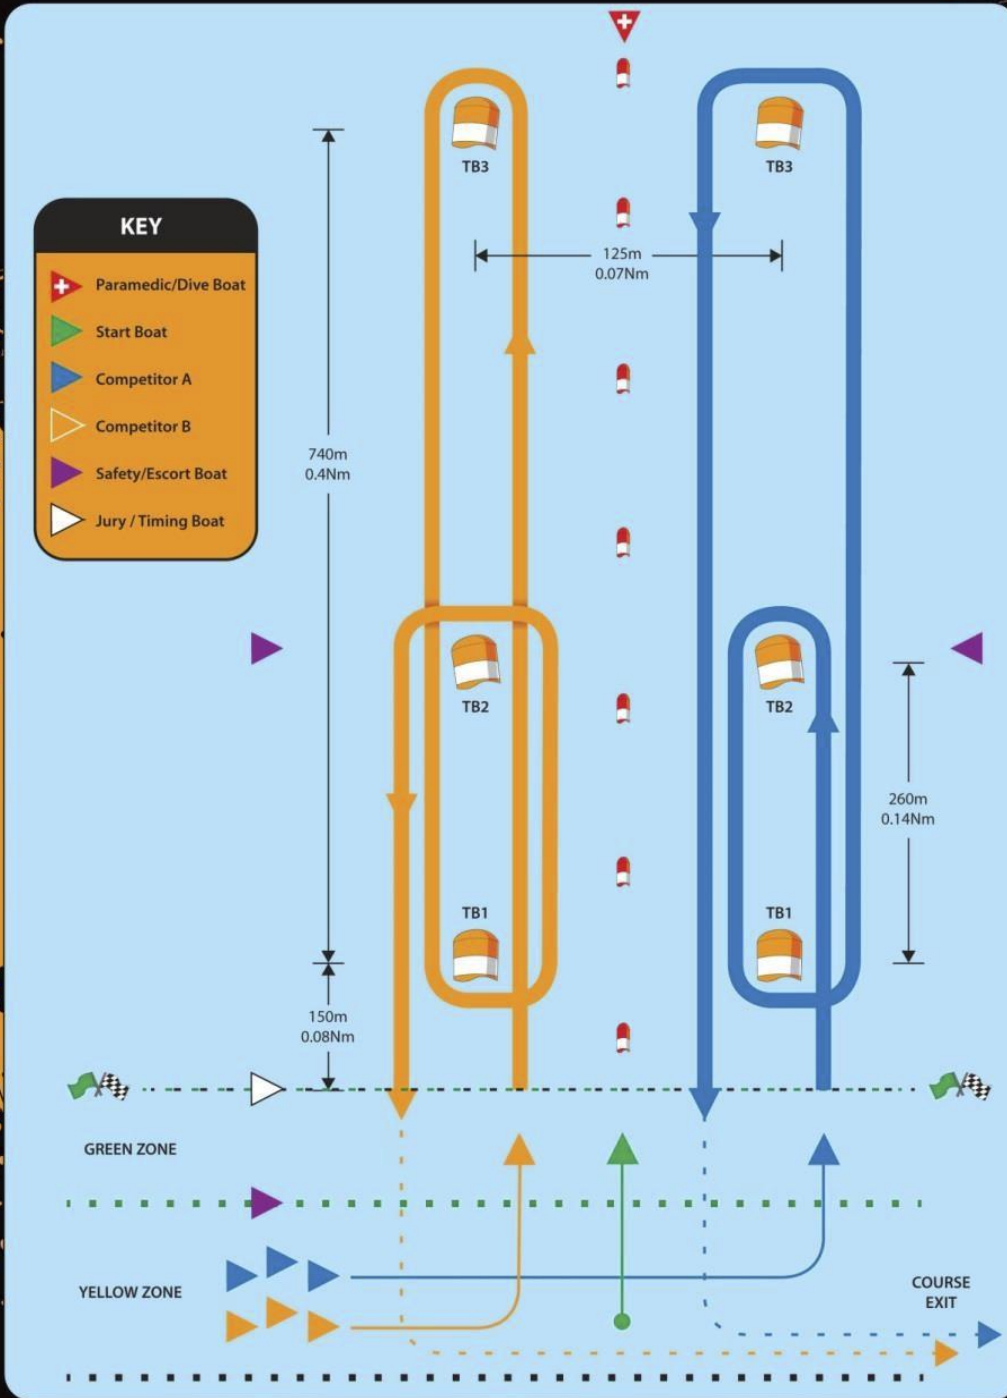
KEY

Paramedic/Dive Boat

Start Boat

Competitor A

Competitor B

Safety/Escort Boat

Jury / Timing Boat

TB3

TB3

125m
0.07Nm

740m
0.4Nm

TB2

TB2

260m
0.14Nm

TB1

TB1

150m
0.08Nm

GREEN ZONE

YELLOW ZONE

COURSE
EXIT